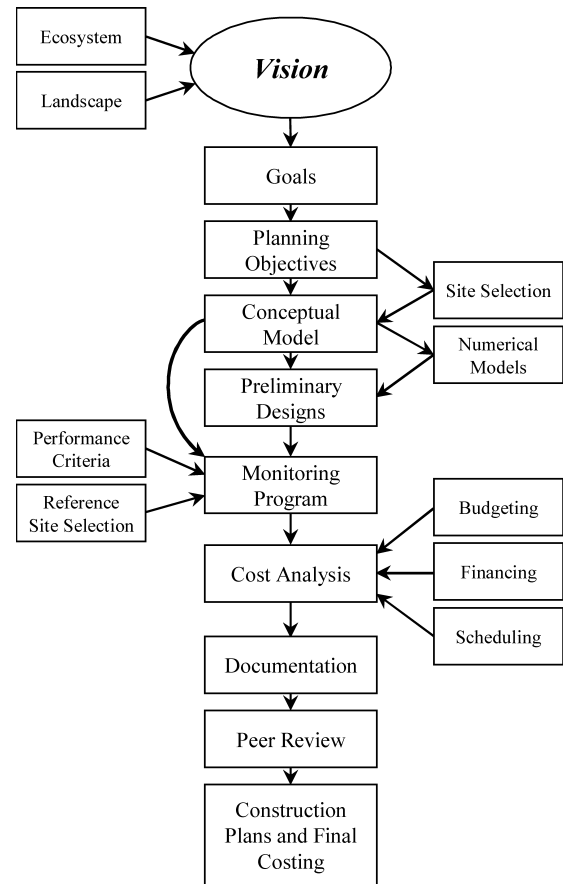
Ecosystem

Landscape

*Vision*

Goals

Planning Objectives

Site Selection

Conceptual Model

Numerical Models

Preliminary Designs

Performance Criteria

Reference Site Selection

Monitoring Program

Budgeting

Cost Analysis

Financing

Scheduling

Documentation

Peer Review

Construction Plans and Final Costing